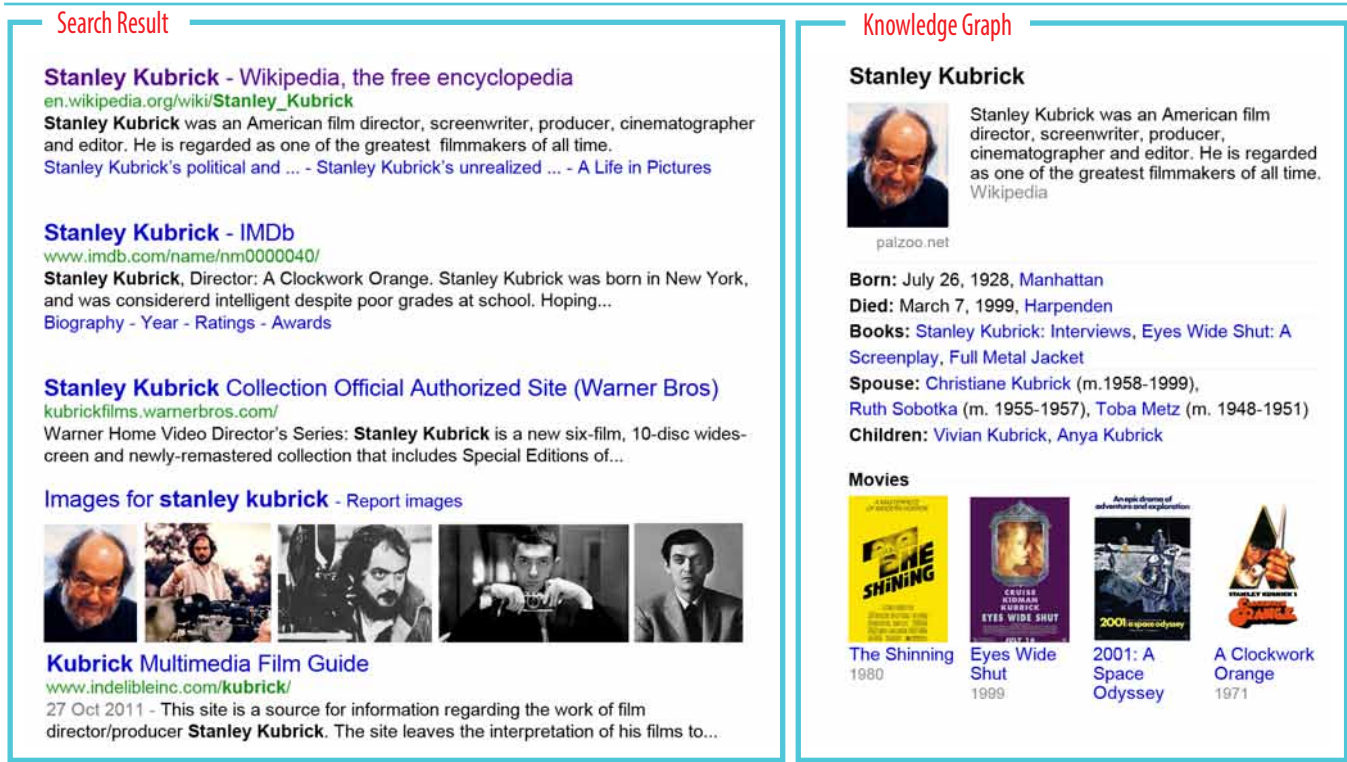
Search Result

Stanley Kubrick - Wikipedia, the free encyclopedia
en.wikipedia.org/wiki/Stanley_Kubrick
Stanley Kubrick was an American film director, screenwriter, producer, cinematographer and editor. He is regarded as one of the greatest filmmakers of all time.
Stanley Kubrick's political and ... - Stanley Kubrick's unrealized ... - A Life in Pictures

Stanley Kubrick - IMDb
www.imdb.com/name/nm0000040/
Stanley Kubrick, Director: A Clockwork Orange. Stanley Kubrick was born in New York, and was considererd intelligent despite poor grades at school. Hoping...
Biography - Year - Ratings - Awards

Stanley Kubrick Collection Official Authorized Site (Warner Bros)
kubrickfilms.warnerbros.com/
Warner Home Video Director's Series: Stanley Kubrick is a new six-film, 10-disc widescreen and newly-remastered collection that includes Special Editions of...

Images for stanley kubrick - Report images

Kubrick Multimedia Film Guide
www.indelibleinc.com/kubrick/
27 Oct 2011 - This site is a source for information regarding the work of film director/producer Stanley Kubrick. The site leaves the interpretation of his films to...

Knowledge Graph

Stanley Kubrick
Stanley Kubrick was an American film director, screenwriter, producer, cinematographer and editor. He is regarded as one of the greatest filmmakers of all time.
Wikipedia
palzoo.net

Born: July 26, 1928, Manhattan
Died: March 7, 1999, Harpenden
Books: Stanley Kubrick: Interviews, Eyes Wide Shut: A Screenplay, Full Metal Jacket
Spouse: Christiane Kubrick (m.1958-1999), Ruth Sobotka (m. 1955-1957), Toba Metz (m. 1948-1951)
Children: Vivian Kubrick, Anya Kubrick

Movies
The Shinning
1980
Eyes Wide Shut
1999
2001: A Space Odyssey
A Clockwork Orange
1971